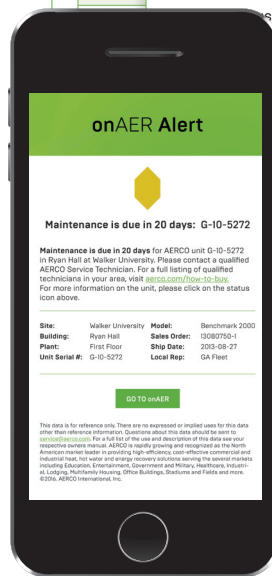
onAER Alert

Maintenance is due in 20 days: G-10-5272

Maintenance is due in 20 days for AERCO unit G-10-5272 in Ryan Hall at Walker University. Please contact a qualified AERCO Service Technician. For a full listing of qualified technicians in your area, visit aerco.com/how-to-buy. For more information on the unit, please click on the status icon above.

| | | | |
|---|---|---|---|
| Site: | Walker University | Model: | Benchmark 2000 |
| Building: | Ryan Hall | Sales Order: | 13080750-1 |
| Plant: | First Floor | Ship Date: | 2013-08-27 |
| Unit Serial #: | G-10-5272 | Local Rep: | GA Fleet |

GO TO onAER

This data is for reference only. There are no expressed or implied uses for this data other then reference information. Questions about this data should be sent to service@aerco.com. For a full list of the use and description of this data see your respective owners manual. AERCO is rapidly growing and recognized as the North American market leader in providing high-efficiency, cost-effective commercial and industrial heat, hot water and energy recovery solutions serving the several markets including Education, Entertainment, Government and Military, Healthcare, Industrial, Lodging, Multifamily Housing, Office Buildings, Stadiums and Fields and more. ©2016. AERCO International, Inc.